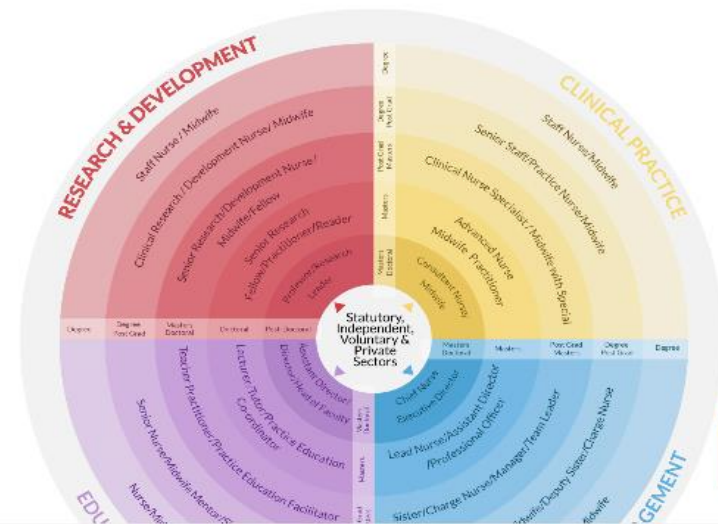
RESEARCH & DEVELOPMENT

Staff Nurse / Midwife

Clinical Research / Development Nurse/ Midwife

Senior Research/Development Nurse/ Midwife/Fellow

Senior Research Fellow/Practitioner/Reader

Professor/Research Leader

CLINICAL PRACTICE

Staff Nurse/Midwife

Senior Staff/Practice Nurse/Midwife

Clinical Nurse Specialist / Midwife with Special

Advanced Nurse Midwife Practitioner

Consultant Nurse Midwife

Degree

Degree Post Grad

Post Grad Masters

Masters

Masters Doctoral

Degree

Degree Post Grad

Masters Doctoral

Doctoral

Post Doctoral

Statutory, Independent, Voluntary & Private Sectors

Masters Doctoral

Masters

Post Grad Masters

Degree Post Grad

Degree

EDU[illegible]

Senior Nurse/Midwife Mentor/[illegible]

Nurse/Mi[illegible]

Teacher Practitioner/Practice Education Facilitator

Lecturer Tutor/Practice Education Co-ordinator

Associate Director/ Director/Head of Faculty

Masters Doctoral

Masters

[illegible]

Chief Nurse Executive Director

Lead Nurse/Assistant Director /Professional Officer

Sister/Charge Nurse/Manager/Team Leader

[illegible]idwife/Deputy Sister/Charge Nurse

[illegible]idwife

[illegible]GEMENT